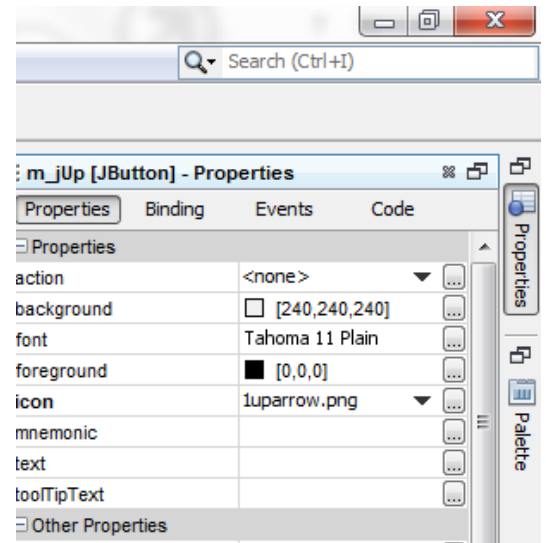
Search (Ctrl+I)

m_jUp [JButton] - Properties

Properties | Binding | Events | Code

Properties

| | | |
|---|---|---|
| action | <none> | ... |
| background | [240,240,240] | ... |
| font | Tahoma 11 Plain | ... |
| foreground | [0,0,0] | ... |
| icon | 1uparrow.png | ... |
| mnemonic | | ... |
| text | | ... |
| toolTipText | | ... |

Other Properties

Properties

Palette